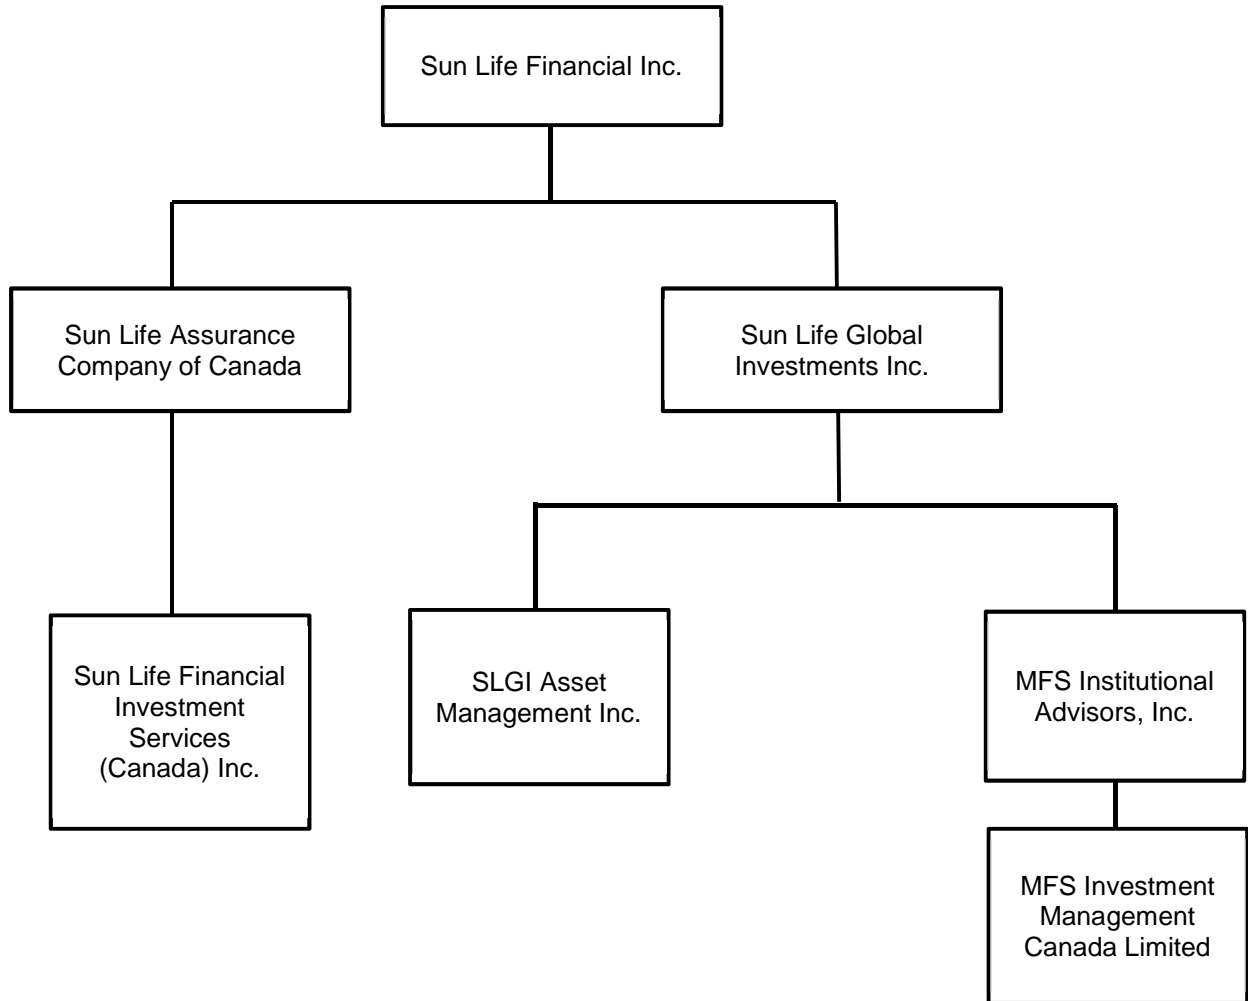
Sun Life Financial Inc.

Sun Life Assurance Company of Canada

Sun Life Global Investments Inc.

Sun Life Financial Investment Services (Canada) Inc.

SLGI Asset Management Inc.

MFS Institutional Advisors, Inc.

MFS Investment Management Canada Limited